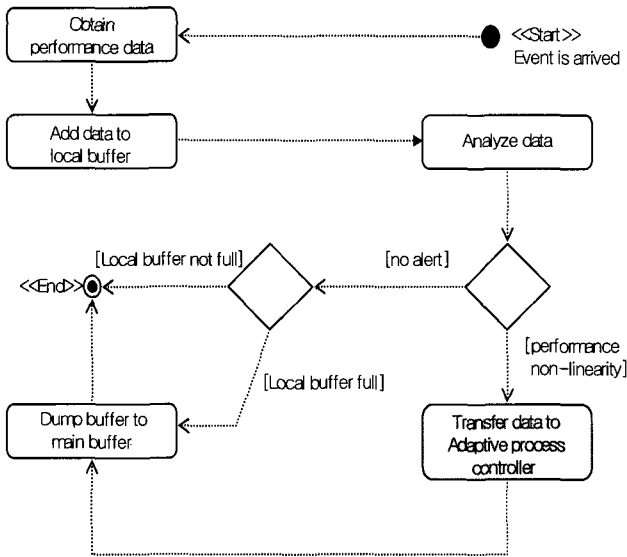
Obtain performance data

<<Start>>
Event is arrived

Add data to local buffer

Analyze data

[Local buffer not full]

[no alert]

<<End>>

[performance non-linearity]

[Local buffer full]

Dump buffer to main buffer

Transfer data to Adaptive process controller